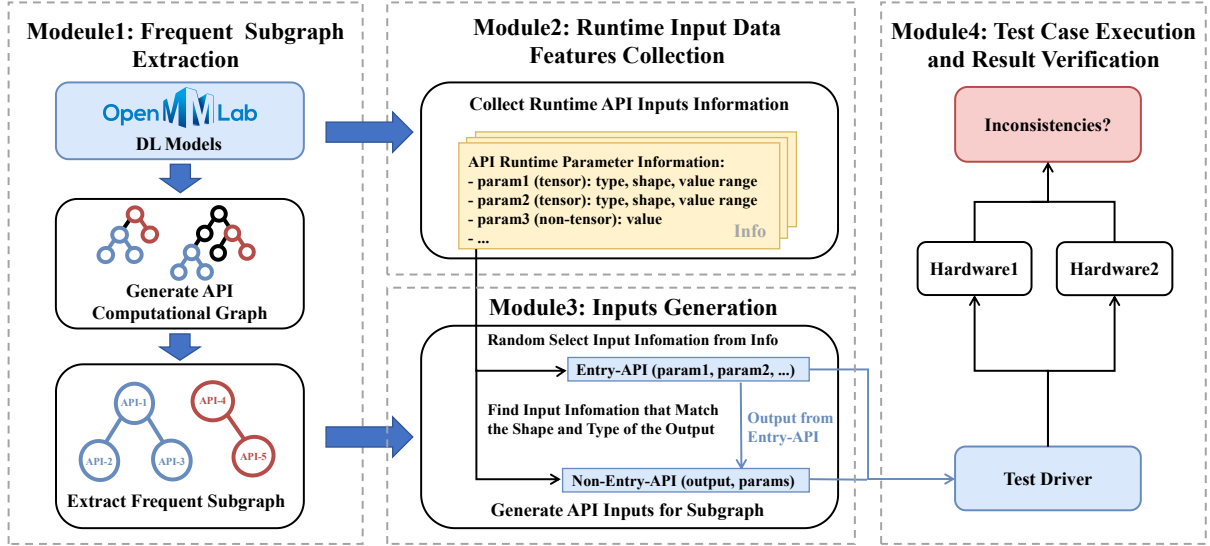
Modeule1: Frequent Subgraph Extraction

OpenMMLab
DL Models

Generate API Computational Graph

API-1
API-2
API-3
API-4
API-5

Extract Frequent Subgraph

Module2: Runtime Input Data Features Collection

Collect Runtime API Inputs Information

API Runtime Parameter Information:
- param1 (tensor): type, shape, value range
- param2 (tensor): type, shape, value range
- param3 (non-tensor): value
- ...
Info

Module3: Inputs Generation

Random Select Input Infomation from Info

Entry-API (param1, param2, ...)

Find Input Infomation that Match the Shape and Type of the Output

Output from Entry-API

Non-Entry-API (output, params)

Generate API Inputs for Subgraph

Module4: Test Case Execution and Result Verification

Inconsistencies?

Hardware1

Hardware2

Test Driver